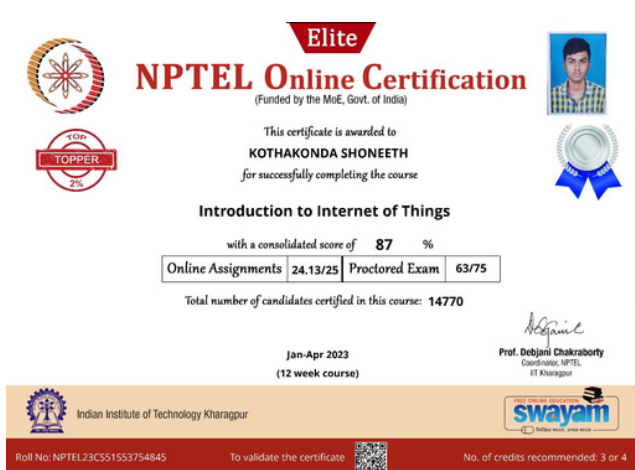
Elite

NPTEL Online Certification

(Funded by the MoE, Govt. of India)

TOP
TOPPER
2%

This certificate is awarded to

KOTHAKONDA SHONEETH

for successfully completing the course

Introduction to Internet of Things

with a consolidated score of 87 %

| Online Assignments | 24.13/25 | Proctored Exam | 63/75 |
|---|---|---|---|

Total number of candidates certified in this course: 14770

Jan-Apr 2023

(12 week course)

Prof. Debjani Chakraborty
Coordinator, NPTEL
IIT Kharagpur

Indian Institute of Technology Kharagpur

FREE ONLINE EDUCATION
swayam

Roll No: NPTEL23CS51S53754845

To validate the certificate

No. of credits recommended: 3 or 4